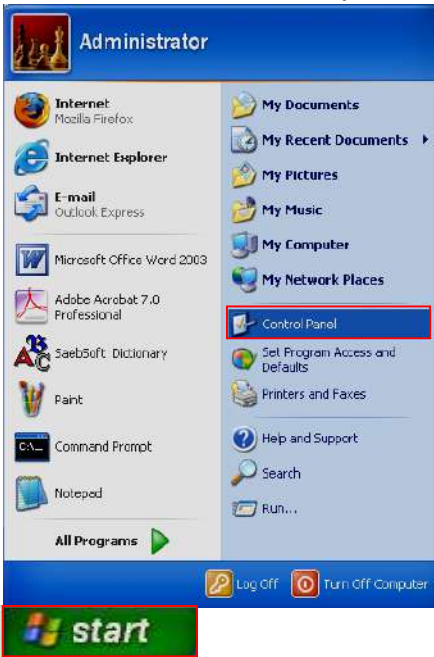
Administrator

Internet
Mozilla Firefox

Internet Explorer

E-mail
Outlook Express

Microsoft Office Word 2003

Adobe Acrobat 7.0 Professional

SaebSoft Dictionary

Paint

Command Prompt

Notepad

All Programs

My Documents

My Recent Documents

My Pictures

My Music

My Computer

My Network Places

Control Panel

Set Program Access and Defaults

Printers and Faxes

Help and Support

Search

Run...

Log Off

Turn Off Computer

start